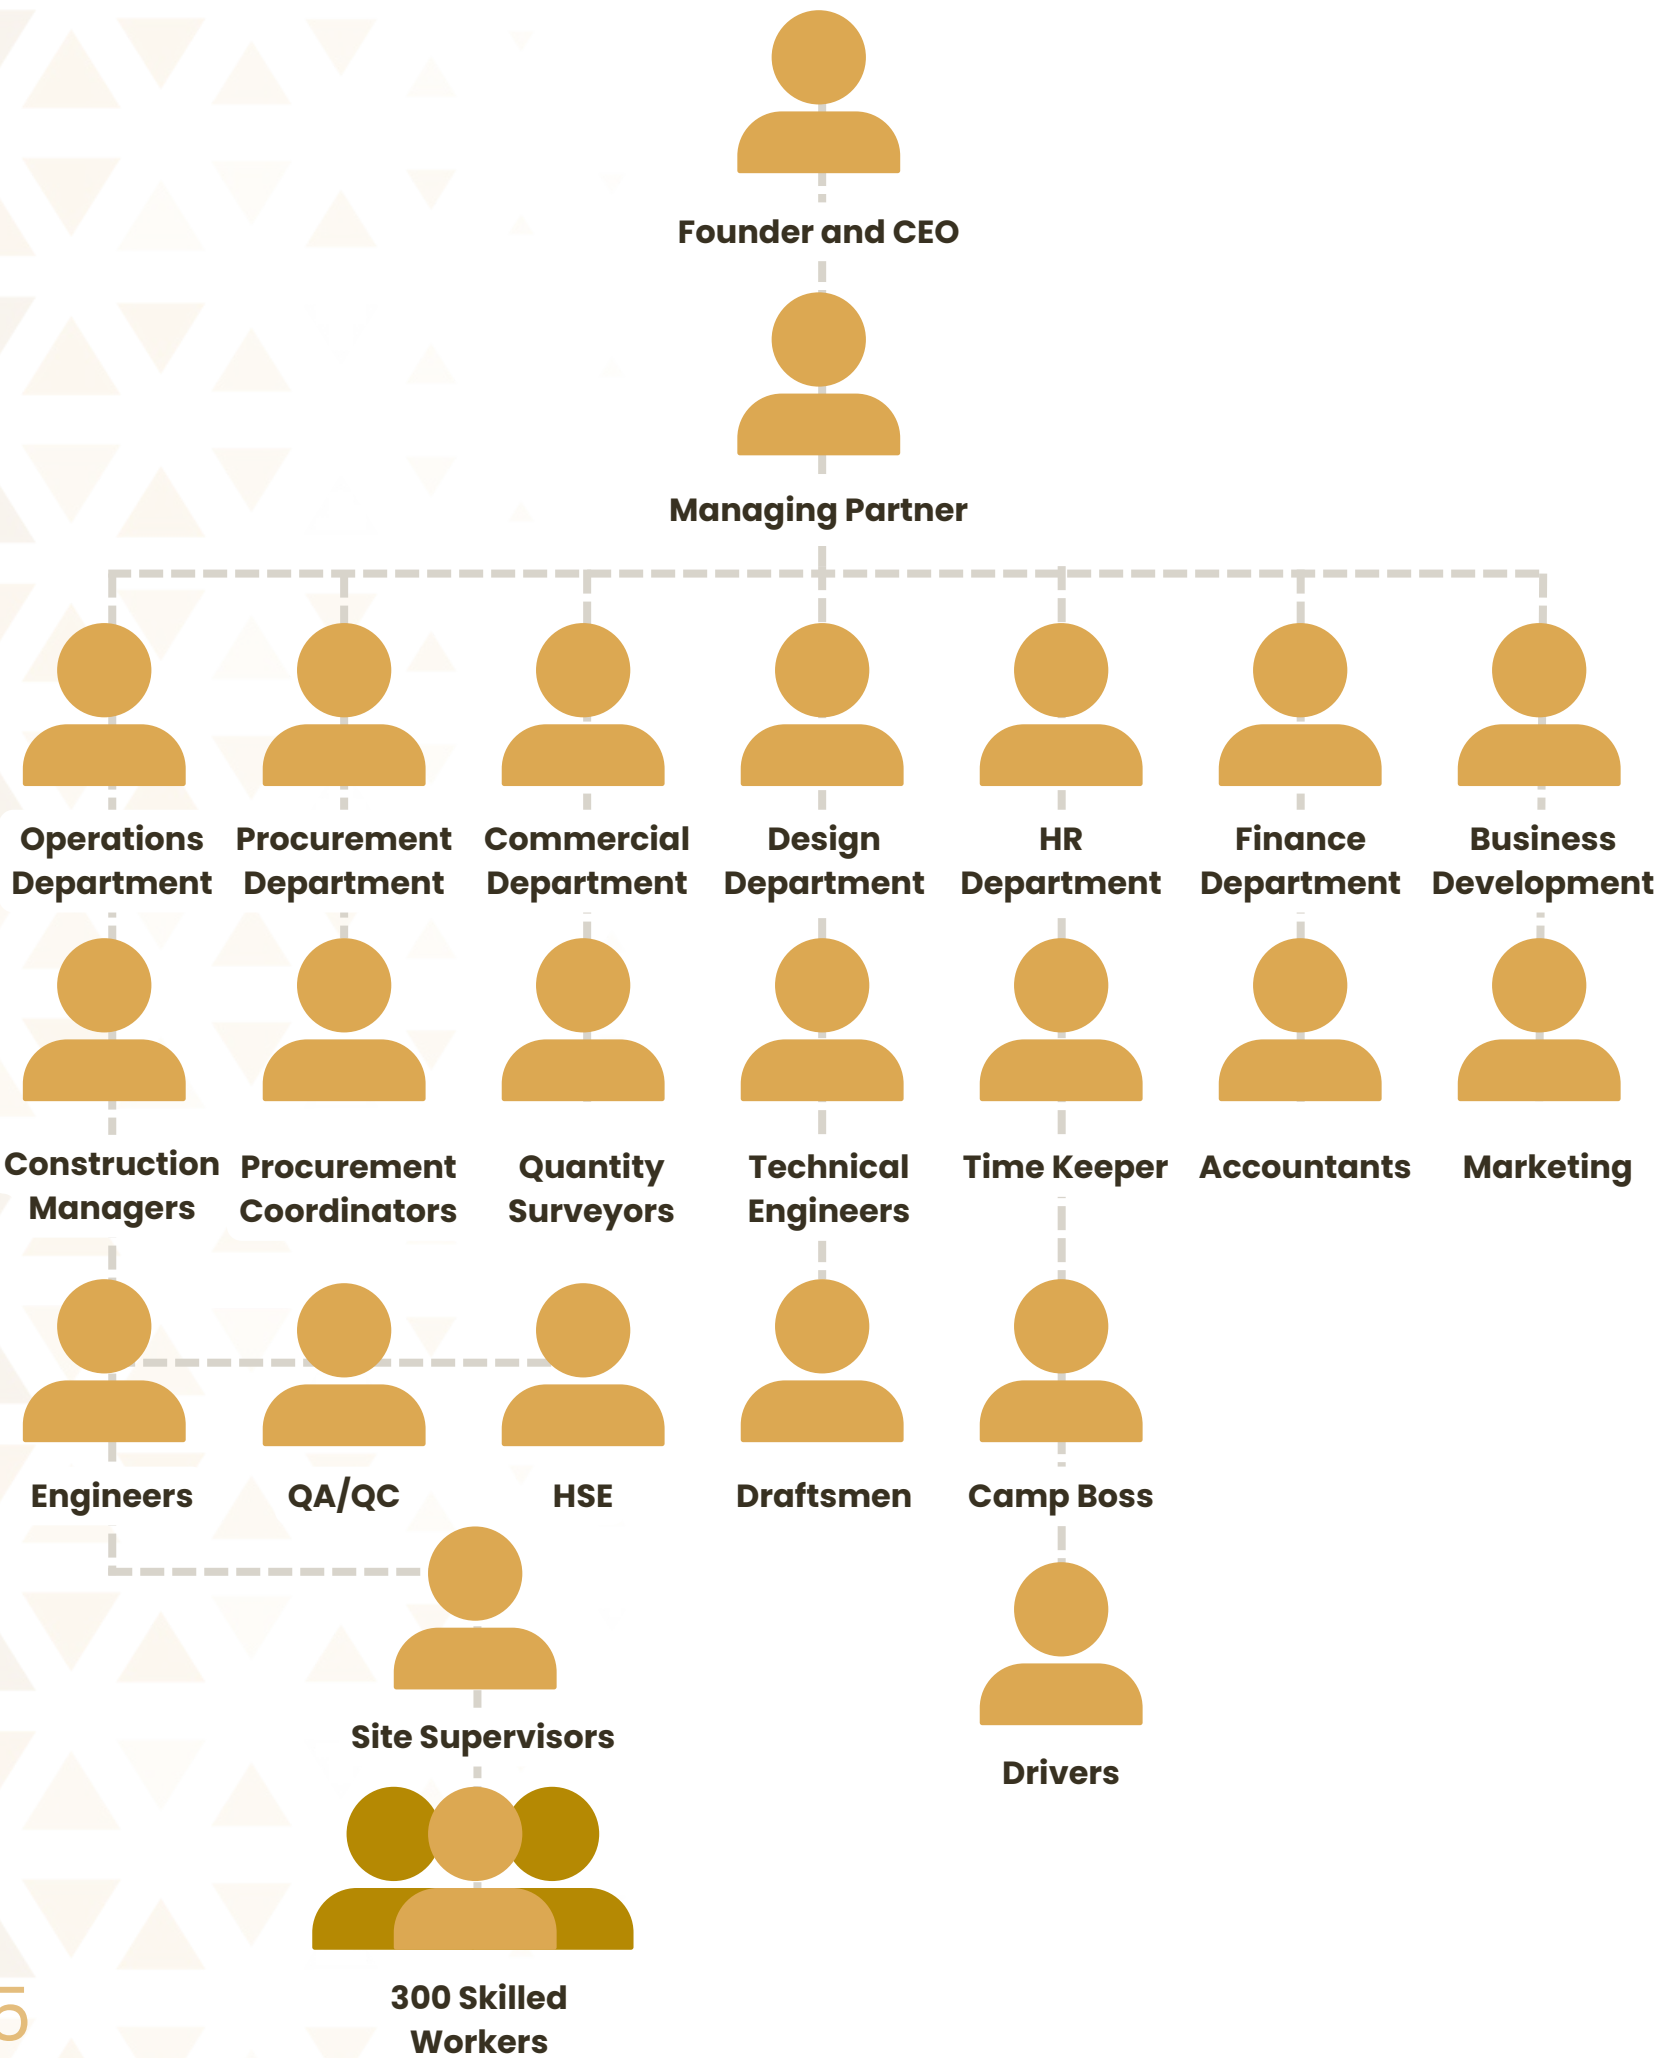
Founder and CEO

Managing Partner

Operations Department

Procurement Department

Commercial Department

Design Department

HR Department

Finance Department

Business Development

Construction Managers

Procurement Coordinators

Quantity Surveyors

Technical Engineers

Time Keeper

Accountants

Marketing

Engineers

QA/QC

HSE

Draftsmen

Camp Boss

Site Supervisors

Drivers

300 Skilled Workers

5